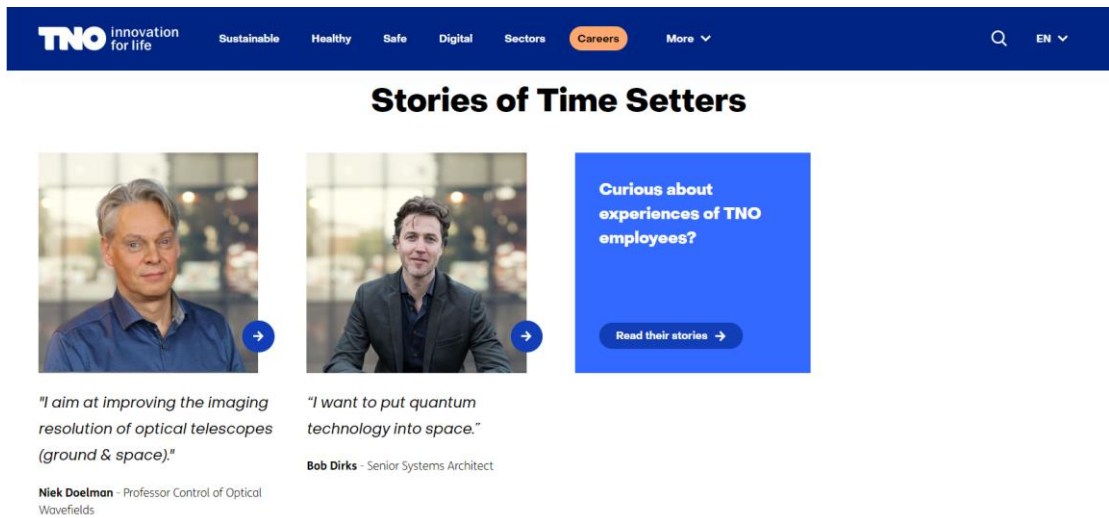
TNO innovation for life

Sustainable Healthy Safe Digital Sectors Careers More

EN

Stories of Time Setters

Curious about experiences of TNO employees?

Read their stories

"I aim at improving the imaging resolution of optical telescopes (ground & space)."

Niek Doelman - Professor Control of Optical Wavefields

"I want to put quantum technology into space."

Bob Dirks - Senior Systems Architect